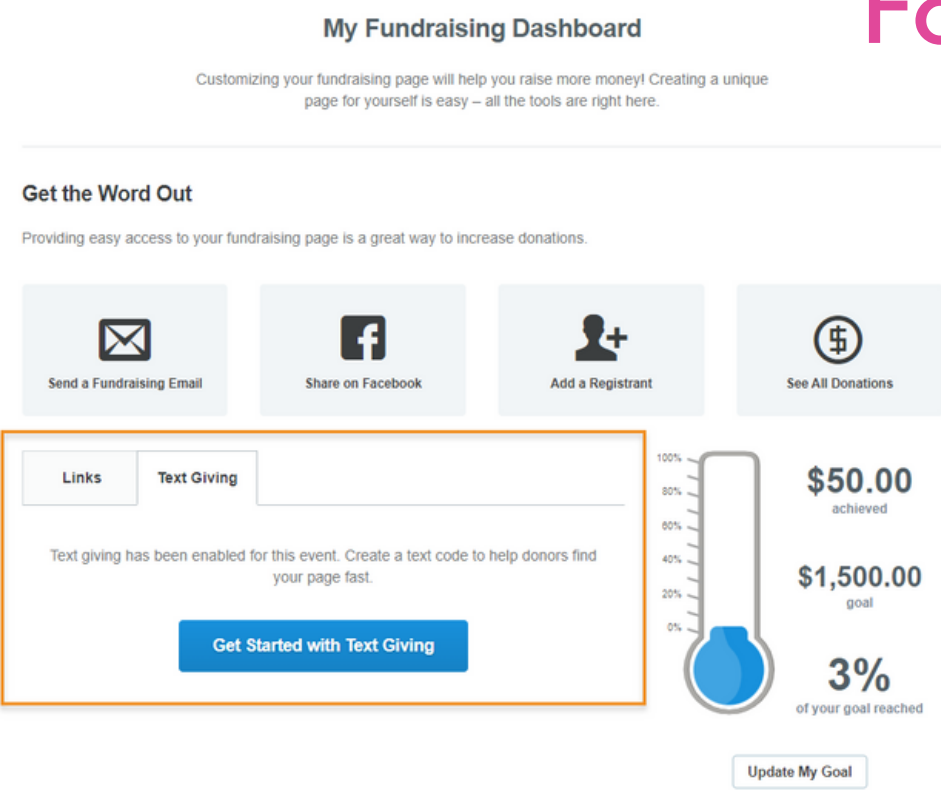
My Fundraising Dashboard

FC

Customizing your fundraising page will help you raise more money! Creating a unique page for yourself is easy – all the tools are right here.

Get the Word Out

Providing easy access to your fundraising page is a great way to increase donations.

Send a Fundraising Email

Share on Facebook

Add a Registrant

See All Donations

Links

Text Giving

Text giving has been enabled for this event. Create a text code to help donors find your page fast.

Get Started with Text Giving

100%
80%
60%
40%
20%
0%

$50.00
achieved

$1,500.00
goal

3%
of your goal reached

Update My Goal